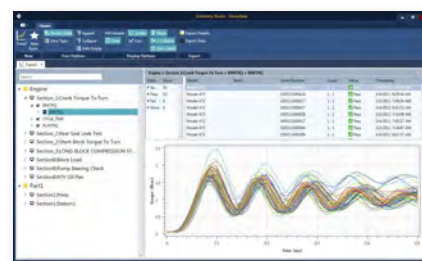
Engine
Section_1(Crank Torque To Turn
Section_2(Rear Seal Leak Test
Section_3(Short Block Torque To Turn
Section_3(LONG BLOCK COMPRESSION
Section4(Block Load
Section5(Pump Bearing Check
Section6(VVT Oil Pan
Part1
Section1(Prims)
Section2(Bottom)
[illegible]